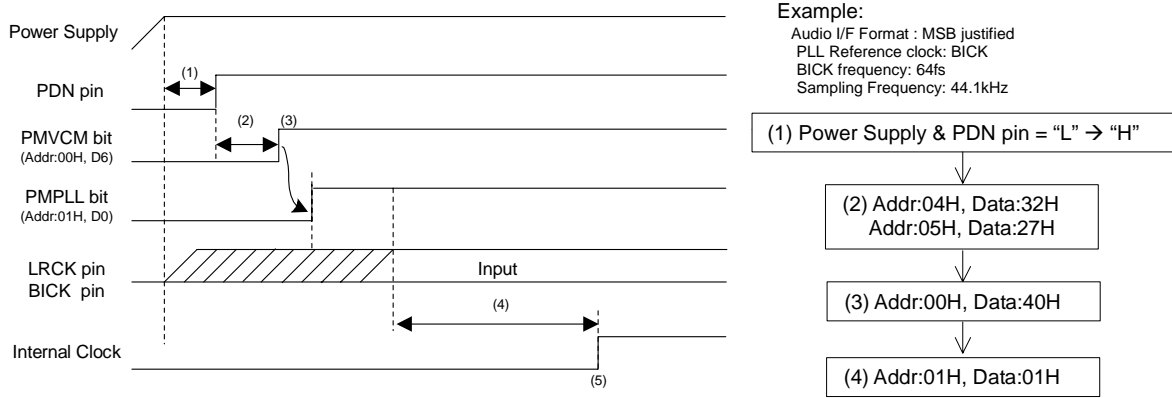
Power Supply

(1)

PDN pin

(2)

(3)

PMVCM bit
(Addr:00H, D6)

PMPLL bit
(Addr:01H, D0)

LRCK pin
BICK pin

Input

(4)

Internal Clock

(5)

Example:
Audio I/F Format : MSB justified
PLL Reference clock: BICK
BICK frequency: 64fs
Sampling Frequency: 44.1kHz

(1) Power Supply & PDN pin = “L” → “H”

(2) Addr:04H, Data:32H
Addr:05H, Data:27H

(3) Addr:00H, Data:40H

(4) Addr:01H, Data:01H